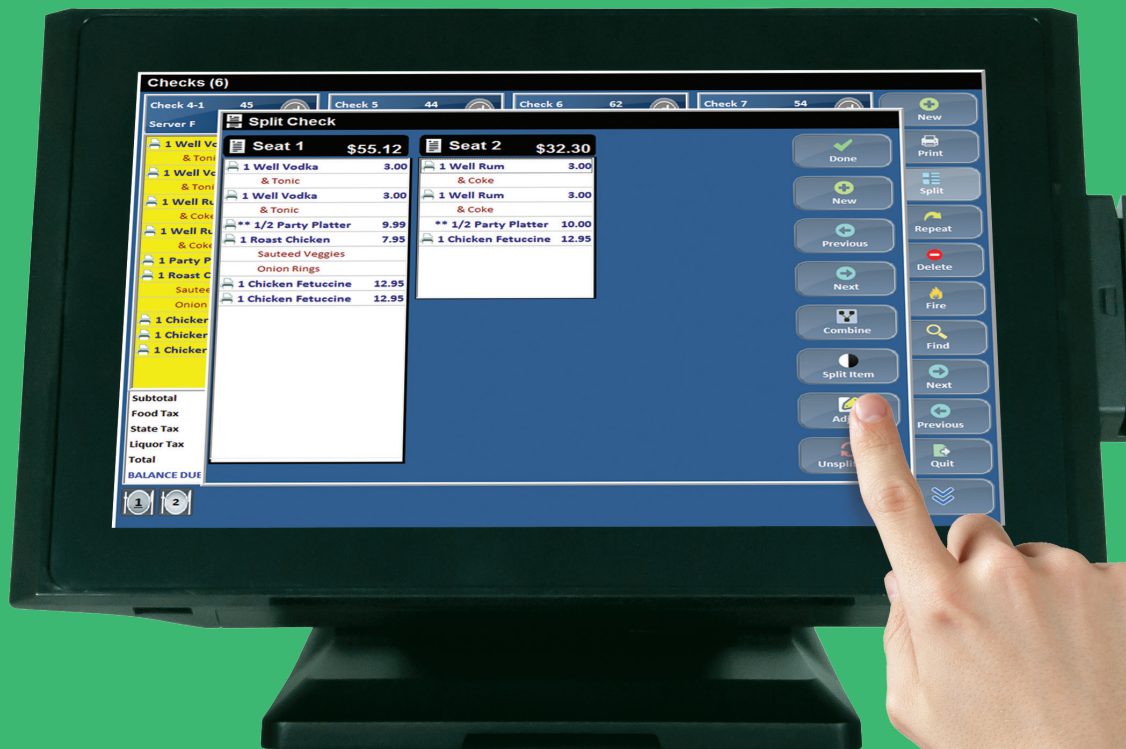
Checks (6)

Check 4-1 45
Server F

1 Well Vo
& Toni
1 Well Vo
& Toni
1 Well Ru
& Coke
1 Well Ru
& Coke
1 Party P
1 Roast C
Sautee
Onion
1 Chicker
1 Chicker
1 Chicker

Subtotal
Food Tax
State Tax
Liquor Tax
Total
BALANCE DUE

Check 5 44
Check 6 62
Check 7 54

Split Check

Seat 1 $55.12

| | |
|---|---|
| 1 Well Vodka | 3.00 |
| & Tonic | |
| 1 Well Vodka | 3.00 |
| & Tonic | |
| ** 1/2 Party Platter | 9.99 |
| 1 Roast Chicken | 7.95 |
| Sauteed Veggies | |
| Onion Rings | |
| 1 Chicken Fetuccine | 12.95 |
| 1 Chicken Fetuccine | 12.95 |

Seat 2 $32.30

| | |
|---|---|
| 1 Well Rum | 3.00 |
| & Coke | |
| 1 Well Rum | 3.00 |
| & Coke | |
| ** 1/2 Party Platter | 10.00 |
| 1 Chicken Fetuccine | 12.95 |

Done
New
Previous
Next
Combine
Split Item
Ad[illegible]
Unspli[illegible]

New
Print
Split
Repeat
Delete
Fire
Find
Next
Previous
Quit

1 2